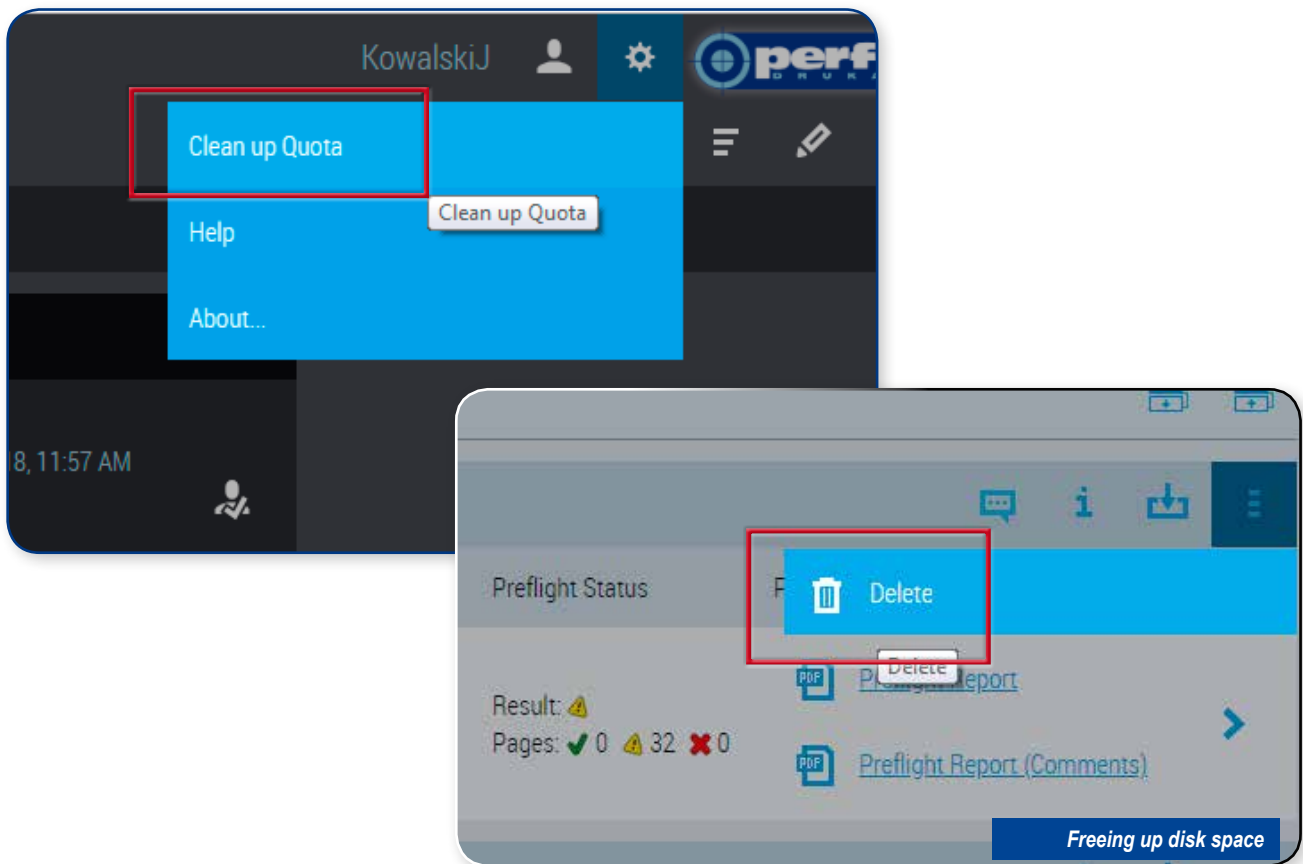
KowalskiJ

perf

Clean up Quota

Clean up Quota

Help

About...

8, 11:57 AM

Preflight Status

P

Delete

Delete

Result: ⚠

Pages: ✔ 0 ⚠ 32 ✖ 0

PDF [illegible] Report

PDF Preflight Report (Comments)

Freeing up disk space